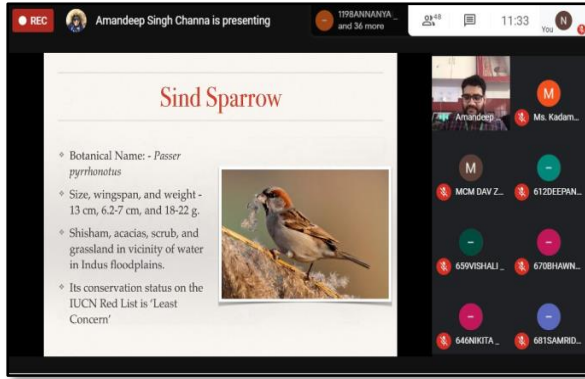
REC Amandeep Singh Channa is presenting

1198ANNANYA_ and 36 more

48

11:33

N You

Sind Sparrow

Botanical Name: - Passer pyrrhonotus

Size, wingspan, and weight - 13 cm, 6.2-7 cm, and 18-22 g.

Shisham, acacias, scrub, and grassland in vicinity of water in Indus floodplains.

Its conservation status on the IUCN Red List is 'Least Concern'

Amandeep...

M Ms. Kadam...

M MCM DAV Z...

612DEEPAN...

659VISHALI_

670BHAWN...

646NIKITA_

681SAMRID...